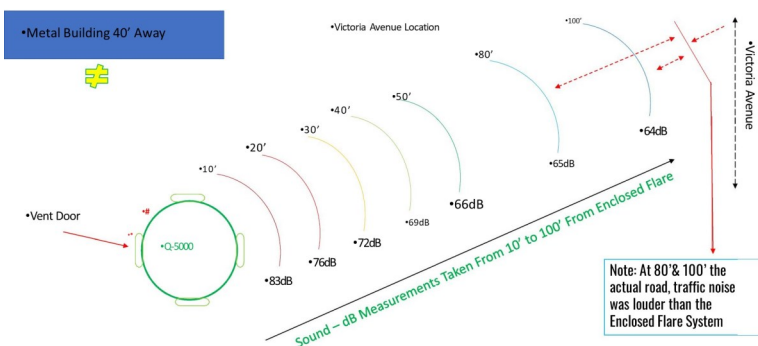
•Metal Building 40' Away

•Victoria Avenue Location

•10'
•20'
•30'
•40'
•50'
•80'
•100'

•Victoria Avenue

•Vent Door

•#

•Q-5000

•83dB
•76dB
•72dB
•69dB
66dB
•65dB
•64dB

Sound – dB Measurements Taken From 10' to 100' From Enclosed Flare

Note: At 80'& 100' the actual road, traffic noise was louder than the Enclosed Flare System